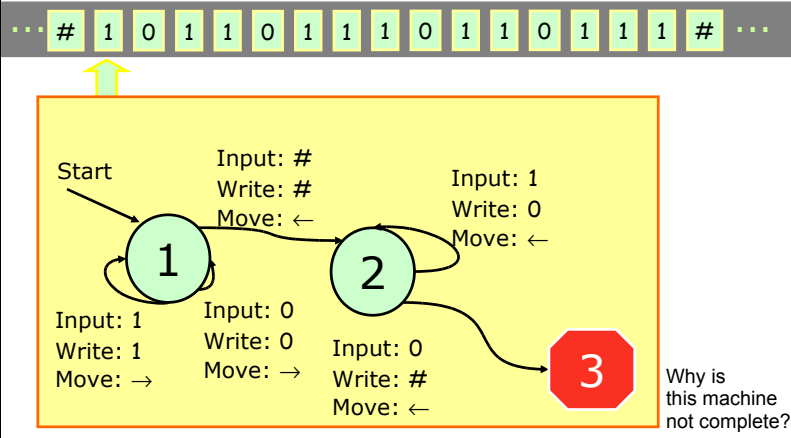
··· # 1 0 1 1 0 1 1 1 0 1 1 0 1 1 1 # ···

Start

Input: #
Write: #
Move: ←

Input: 1
Write: 0
Move: ←

1

2

Input: 1
Write: 1
Move: →

Input: 0
Write: 0
Move: →

Input: 0
Write: #
Move: ←

3

Why is this machine not complete?